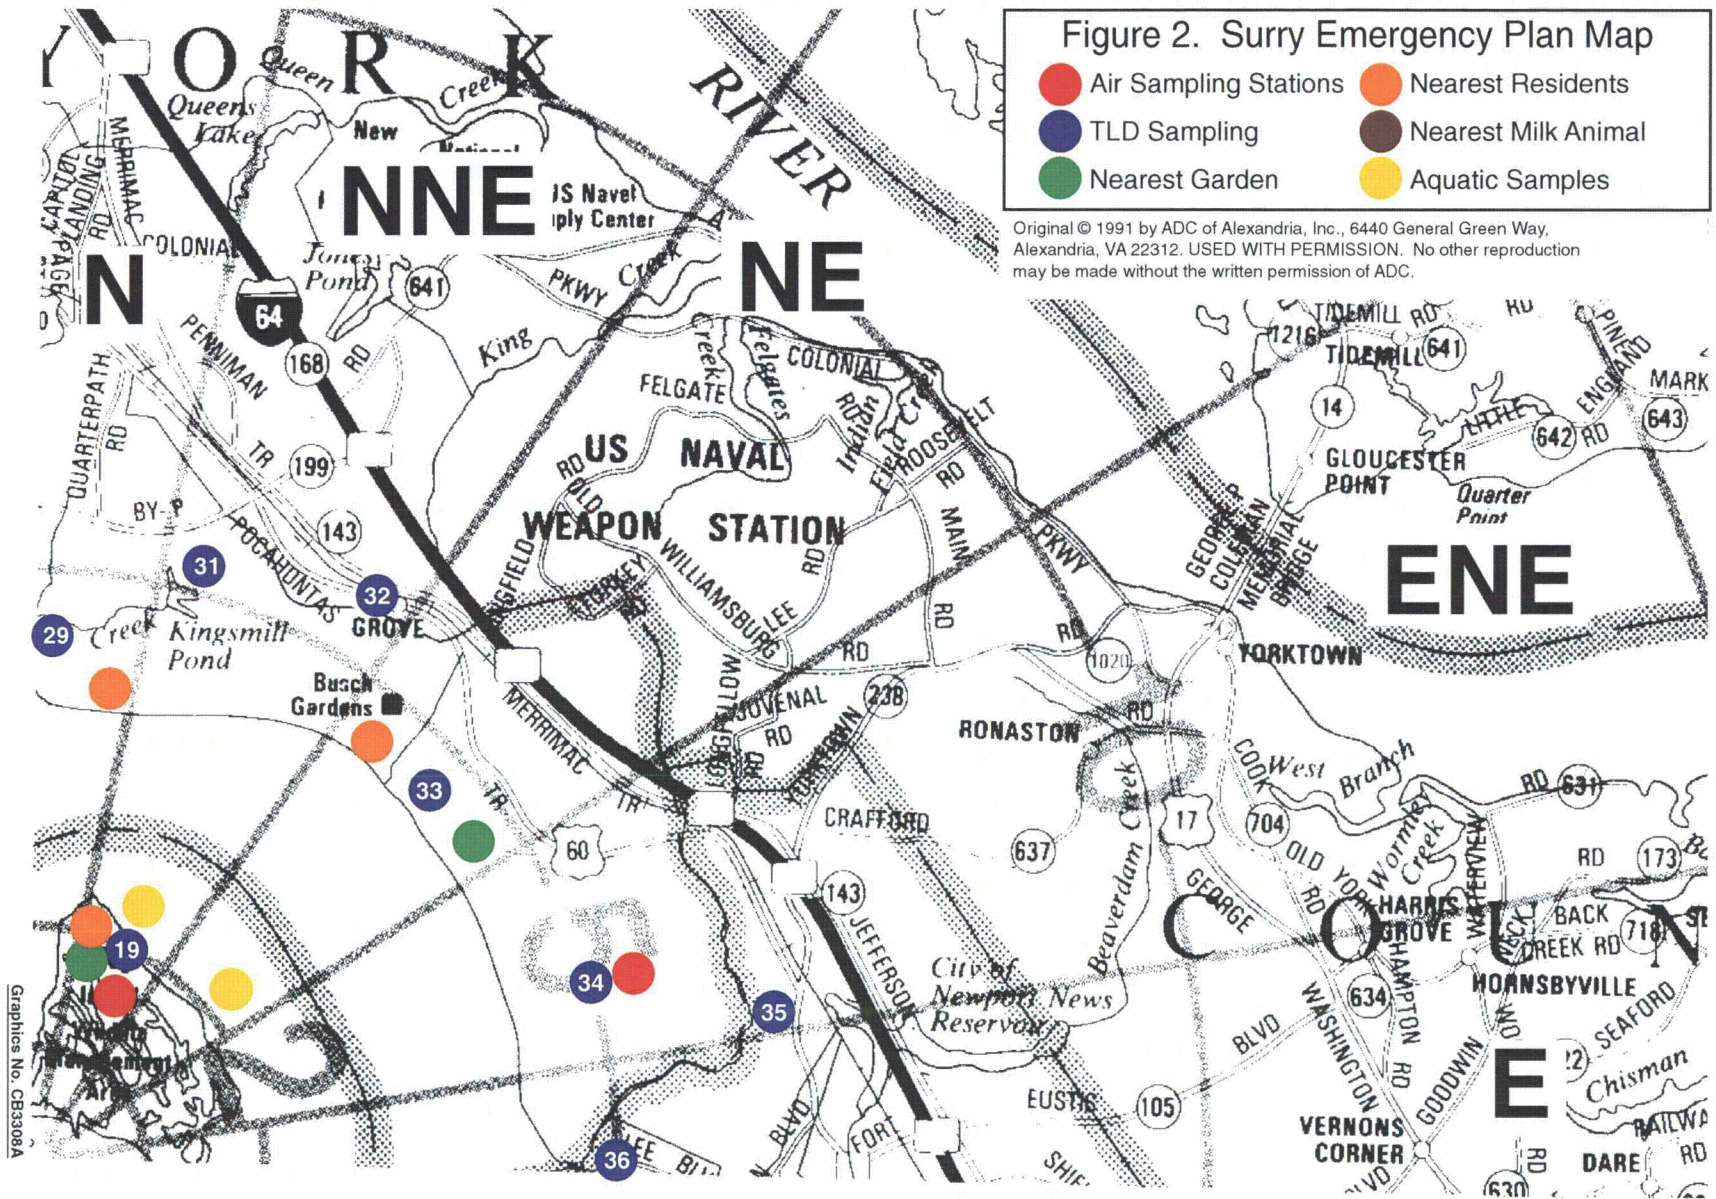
Figure 2. Surry Emergency Plan Map

Air Sampling Stations
Nearest Residents
TLD Sampling
Nearest Milk Animal
Nearest Garden
Aquatic Samples

Original © 1991 by ADC of Alexandria, Inc., 6440 General Green Way, Alexandria, VA 22312. USED WITH PERMISSION. No other reproduction may be made without the written permission of ADC.

YORK RIVER

N
NNE
NE
ENE
E

Queen Creek
Queens Lake
New National
US Navel Supply Center
Jones Pond
641
PKWY
Creek
64
168
RD
King
MERRIMAC
CAPITOL LANDING RD
PAGE
COLONIAL
PENNIMAN
QUARTERPATH RD
TR
199
BY-P
143
POCAHONTAS
31
32
GROVE
29
Creek
Kingsmill Pond
Busch Gardens
33
60
MERRIMAC TR
TR
19
34
35
36
LEE BLVD
US NAVAL WEAPON STATION
FELGATE
Creek
Felgates
COLONIAL
RD
Indian Field Creek
ROOSEVELT
RD
MAIN
PKWY
RD
OLD
SPRINGFIELD
TURKEY
RD
WILLIAMSBURG
LEE
RD
RD
WILLOW
JUVENAL
RD
YORKTOWN
238
1020
RD
RONASTON
CRAFFORD
637
Beaverdam Creek
143
JEFFERSON
City of Newport News Reservoir
BLVD
FORT
EUSTIS
105
SHIELD
17
704
COOK
West Branch
OLD YORK
Wormley Creek
GEORGE
HARRIS GROVE
HAMPTON
RD
634
WASHINGTON
BLVD
RD
GOODWIN
VERNONS CORNER
TIDEMILL RD
1216
TIDEMILL
641
RD
PINE
14
GLOUCESTER POINT
Quarter Point
LITTLE
642 RD
ENGLAND
MARK
643
GEORGE P. COLEMAN MEMORIAL BRIDGE
YORKTOWN
RD
631
RD
173
WATERVIEW
BACK CREEK RD
718
HORNSBYVILLE
SEAFORD
Chisman
RAILWAY
RD
DARE
RD
630
COUN

Graphics No. CB3308A